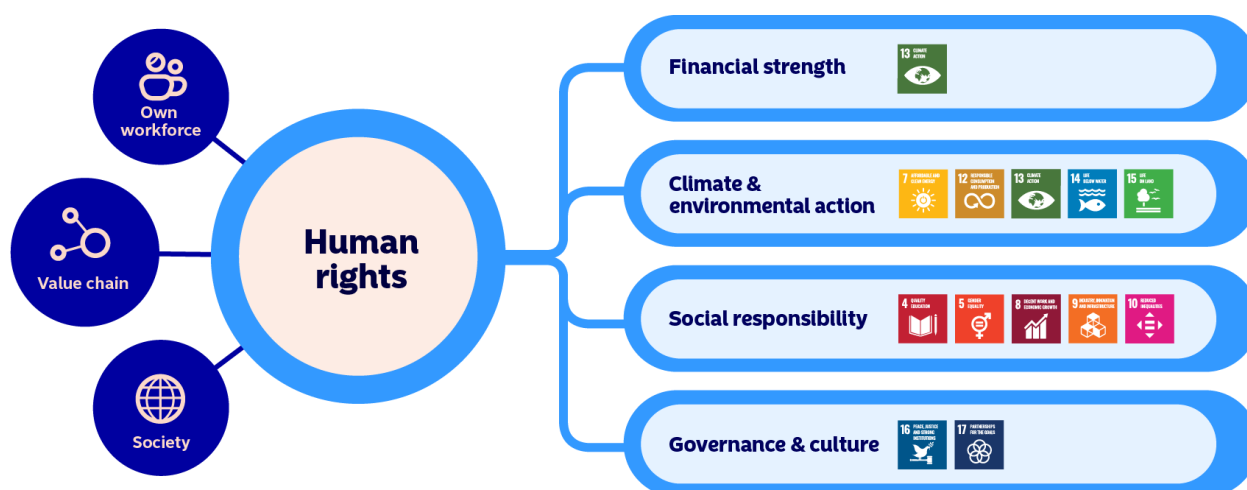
Own workforce

Value chain

Society

Human rights

Financial strength

13 CLIMATE ACTION

Climate & environmental action

7 AFFORDABLE AND CLEAN ENERGY

12 RESPONSIBLE CONSUMPTION AND PRODUCTION

13 CLIMATE ACTION

14 LIFE BELOW WATER

15 LIFE ON LAND

Social responsibility

4 QUALITY EDUCATION

5 GENDER EQUALITY

8 DECENT WORK AND ECONOMIC GROWTH

9 INDUSTRY, INNOVATION AND INFRASTRUCTURE

10 REDUCED INEQUALITIES

Governance & culture

16 PEACE, JUSTICE AND STRONG INSTITUTIONS

17 PARTNERSHIPS FOR THE GOALS